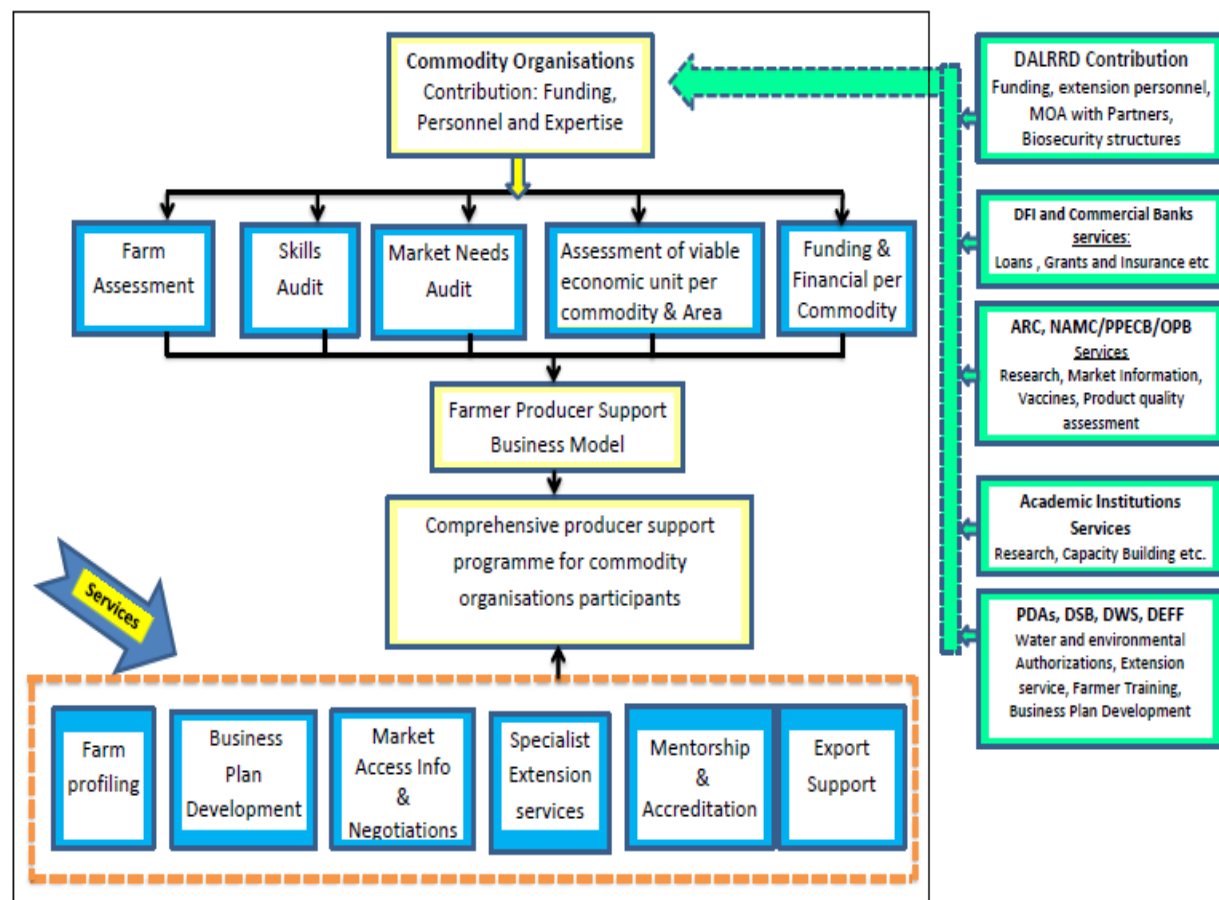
Commodity Organisations
Contribution: Funding, Personnel and Expertise

Farm Assessment

Skills Audit

Market Needs Audit

Assessment of viable economic unit per commodity & Area

Funding & Financial per Commodity

Farmer Producer Support Business Model

Comprehensive producer support programme for commodity organisations participants

Services

Farm profiling

Business Plan Development

Market Access Info & Negotiations

Specialist Extension services

Mentorship & Accreditation

Export Support

DALRRD Contribution
Funding, extension personnel, MOA with Partners, Biosecurity structures

DFI and Commercial Banks
services:
Loans , Grants and Insurance etc

ARC, NAMC/PPECB/OPB
Services
Research, Market Information, Vaccines, Product quality assessment

Academic Institutions
Services
Research, Capacity Building etc.

PDAs, DSB, DWS, DEFF
Water and environmental Authorizations, Extension service, Farmer Training, Business Plan Development